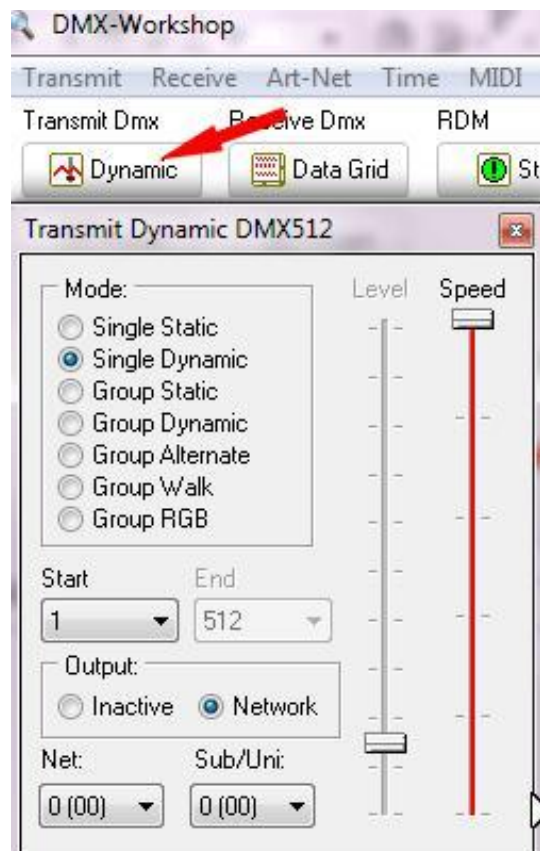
DMX-Workshop

Transmit Receive Art-Net Time MIDI

Transmit Dmx Receive Dmx RDM

Dynamic Data Grid St

Transmit Dynamic DMX512

Mode:
Single Static
Single Dynamic
Group Static
Group Dynamic
Group Alternate
Group Walk
Group RGB

Level Speed

Start End
1 512

Output:
Inactive Network

Net: Sub/Uni:
0 (00) 0 (00)